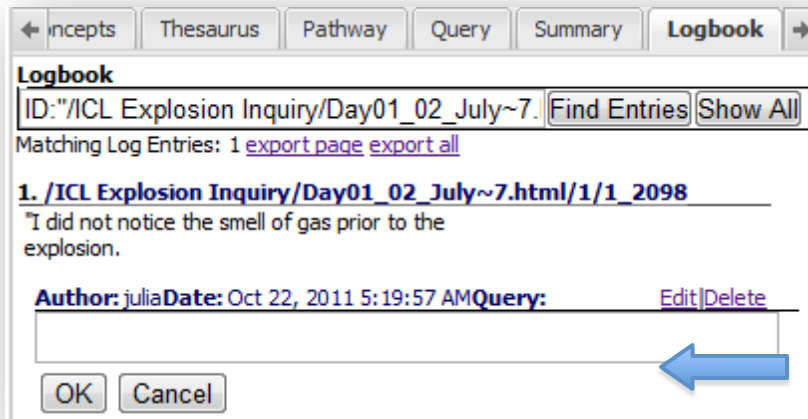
oncepts | Thesaurus | Pathway | Query | Summary | Logbook

Logbook

ID:"/ICL Explosion Inquiry/Day01_02_July~7. Find Entries Show All

Matching Log Entries: 1 export page export all

1. /ICL Explosion Inquiry/Day01_02_July~7.html/1/1_2098

"I did not notice the smell of gas prior to the explosion.

Author: juliaDate: Oct 22, 2011 5:19:57 AMQuery: Edit|Delete

OK Cancel